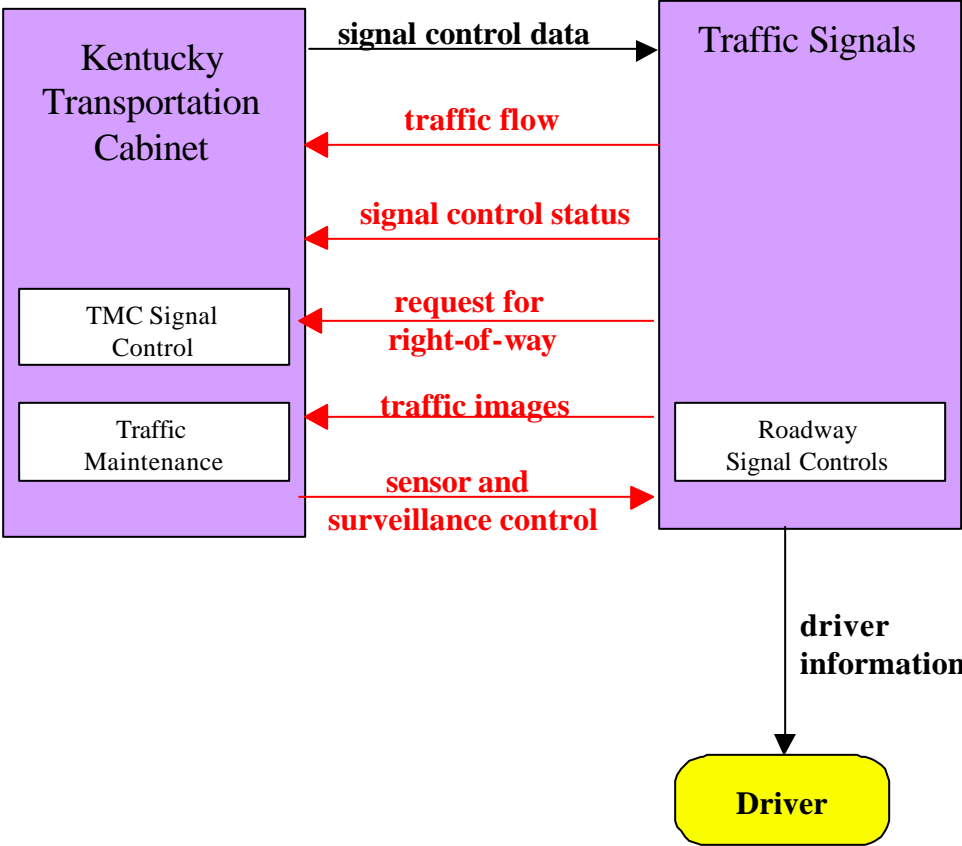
Kentucky Transportation Cabinet

TMC Signal Control

Traffic Maintenance

signal control data

traffic flow

signal control status

request for right-of-way

traffic images

sensor and surveillance control

Traffic Signals

Roadway Signal Controls

driver information

Driver